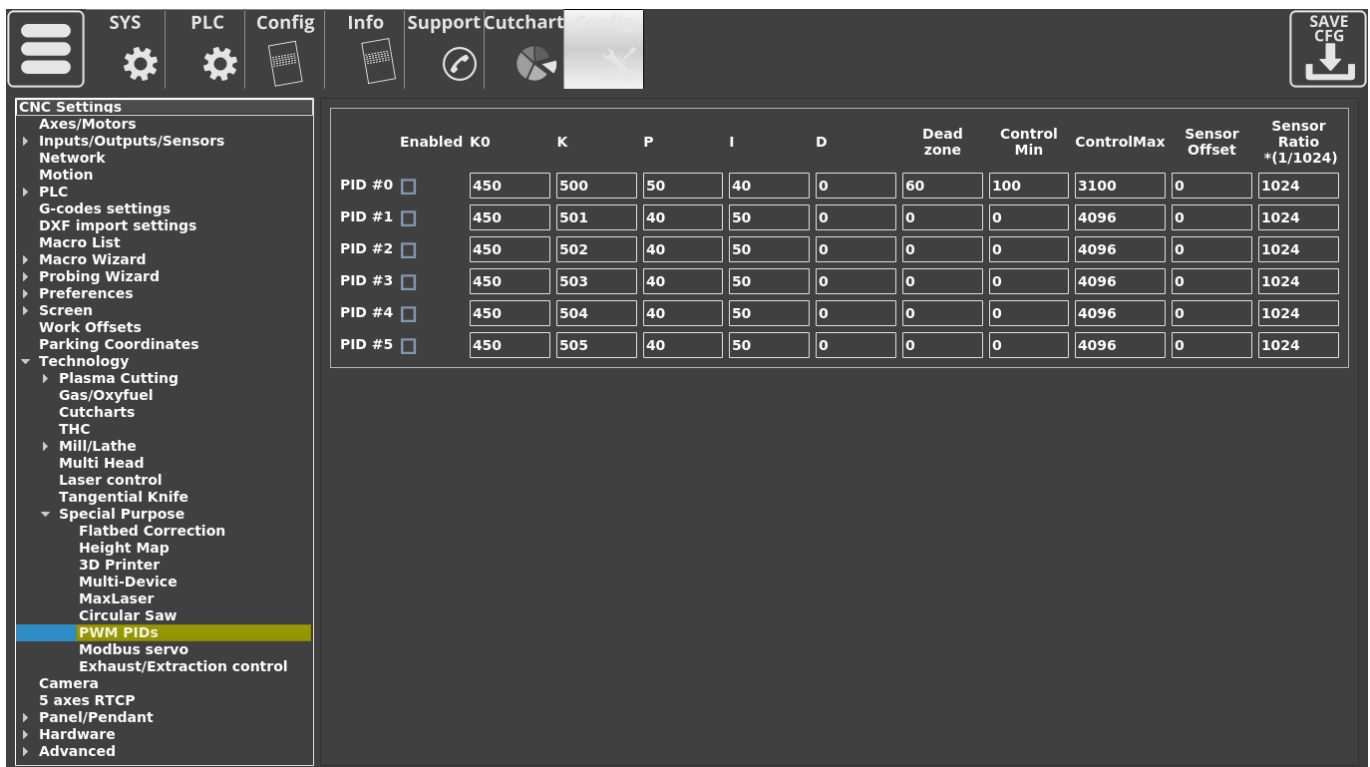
SYS PLC Config Info Support Cutchart Config

SAVE CFG

CNC Settings
Axes/Motors
Inputs/Outputs/Sensors
Network
Motion
PLC
G-codes settings
DXF import settings
Macro List
Macro Wizard
Probing Wizard
Preferences
Screen
Work Offsets
Parking Coordinates
Technology
Plasma Cutting
Gas/Oxyfuel
Cutcharts
THC
Mill/Lathe
Multi Head
Laser control
Tangential Knife
Special Purpose
Flatbed Correction
Height Map
3D Printer
Multi-Device
MaxLaser
Circular Saw
PWM PIDs
Modbus servo
Exhaust/Extraction control
Camera
5 axes RTCP
Panel/Pendant
Hardware
Advanced

| | Enabled | K0 | K | P | I | D | Dead zone | Control Min | ControlMax | Sensor Offset | Sensor Ratio *(1/1024) |
|---|---|---|---|---|---|---|---|---|---|---|---|
| PID #0 | | 450 | 500 | 50 | 40 | 0 | 60 | 100 | 3100 | 0 | 1024 |
| PID #1 | | 450 | 501 | 40 | 50 | 0 | 0 | 0 | 4096 | 0 | 1024 |
| PID #2 | | 450 | 502 | 40 | 50 | 0 | 0 | 0 | 4096 | 0 | 1024 |
| PID #3 | | 450 | 503 | 40 | 50 | 0 | 0 | 0 | 4096 | 0 | 1024 |
| PID #4 | | 450 | 504 | 40 | 50 | 0 | 0 | 0 | 4096 | 0 | 1024 |
| PID #5 | | 450 | 505 | 40 | 50 | 0 | 0 | 0 | 4096 | 0 | 1024 |